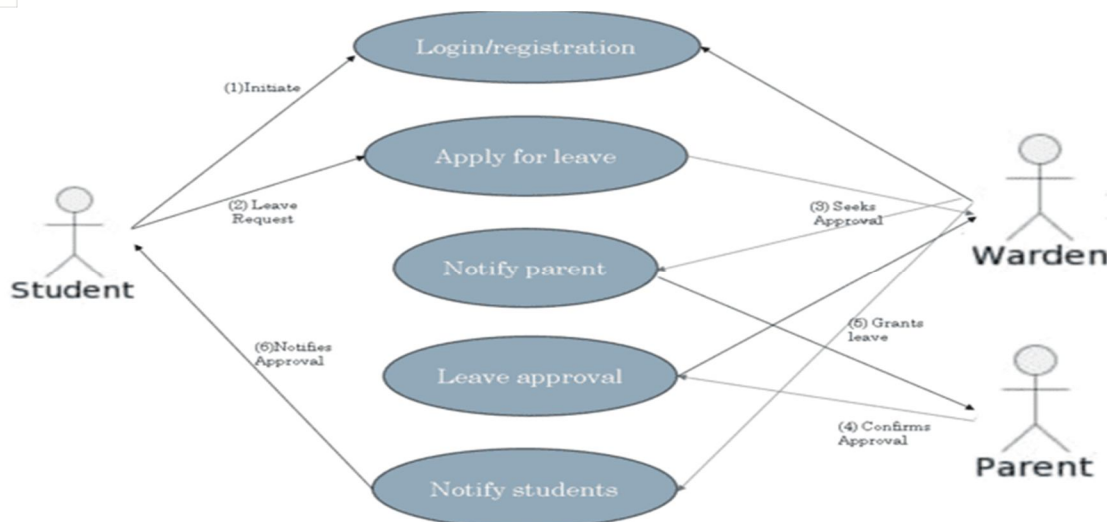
Login/registration

(1)Initiate

Apply for leave

(2) Leave Request

(3) Seeks Approval

Student

Notify parent

Warden

(5) Grants leave

(6)Notifies Approval

Leave approval

(4) Confirms Approval

Notify students

Parent